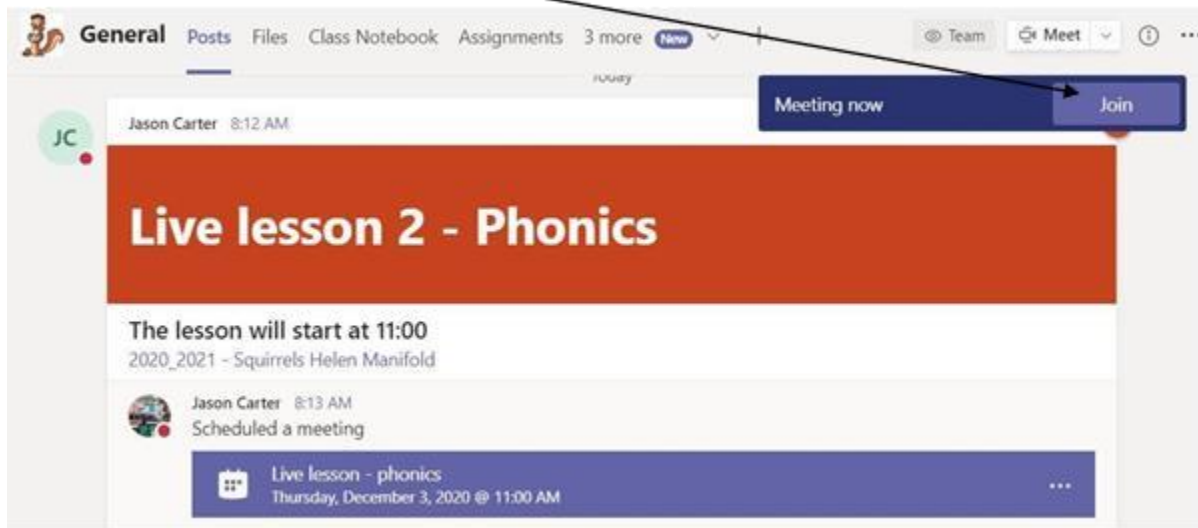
General Posts Files Class Notebook Assignments 3 more New

Team Meet

Today

Meeting now Join

JC

Jason Carter 8:12 AM

Live lesson 2 - Phonics

The lesson will start at 11:00

2020_2021 - Squirrels Helen Manifold

Jason Carter 8:13 AM

Scheduled a meeting

Live lesson - phonics

Thursday, December 3, 2020 @ 11:00 AM